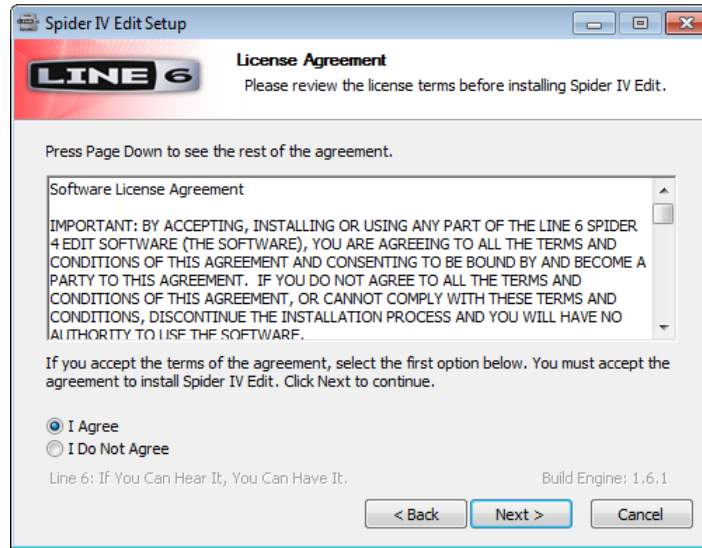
Spider IV Edit Setup

LINE 6

License Agreement

Please review the license terms before installing Spider IV Edit.

Press Page Down to see the rest of the agreement.

Software License Agreement

IMPORTANT: BY ACCEPTING, INSTALLING OR USING ANY PART OF THE LINE 6 SPIDER 4 EDIT SOFTWARE (THE SOFTWARE), YOU ARE AGREEING TO ALL THE TERMS AND CONDITIONS OF THIS AGREEMENT AND CONSENTING TO BE BOUND BY AND BECOME A PARTY TO THIS AGREEMENT. IF YOU DO NOT AGREE TO ALL THE TERMS AND CONDITIONS OF THIS AGREEMENT, OR CANNOT COMPLY WITH THESE TERMS AND CONDITIONS, DISCONTINUE THE INSTALLATION PROCESS AND YOU WILL HAVE NO AUTHORITY TO USE THE SOFTWARE.

If you accept the terms of the agreement, select the first option below. You must accept the agreement to install Spider IV Edit. Click Next to continue.

I Agree

I Do Not Agree

Line 6: If You Can Hear It, You Can Have It.

Build Engine: 1.6.1

< Back

Next >

Cancel